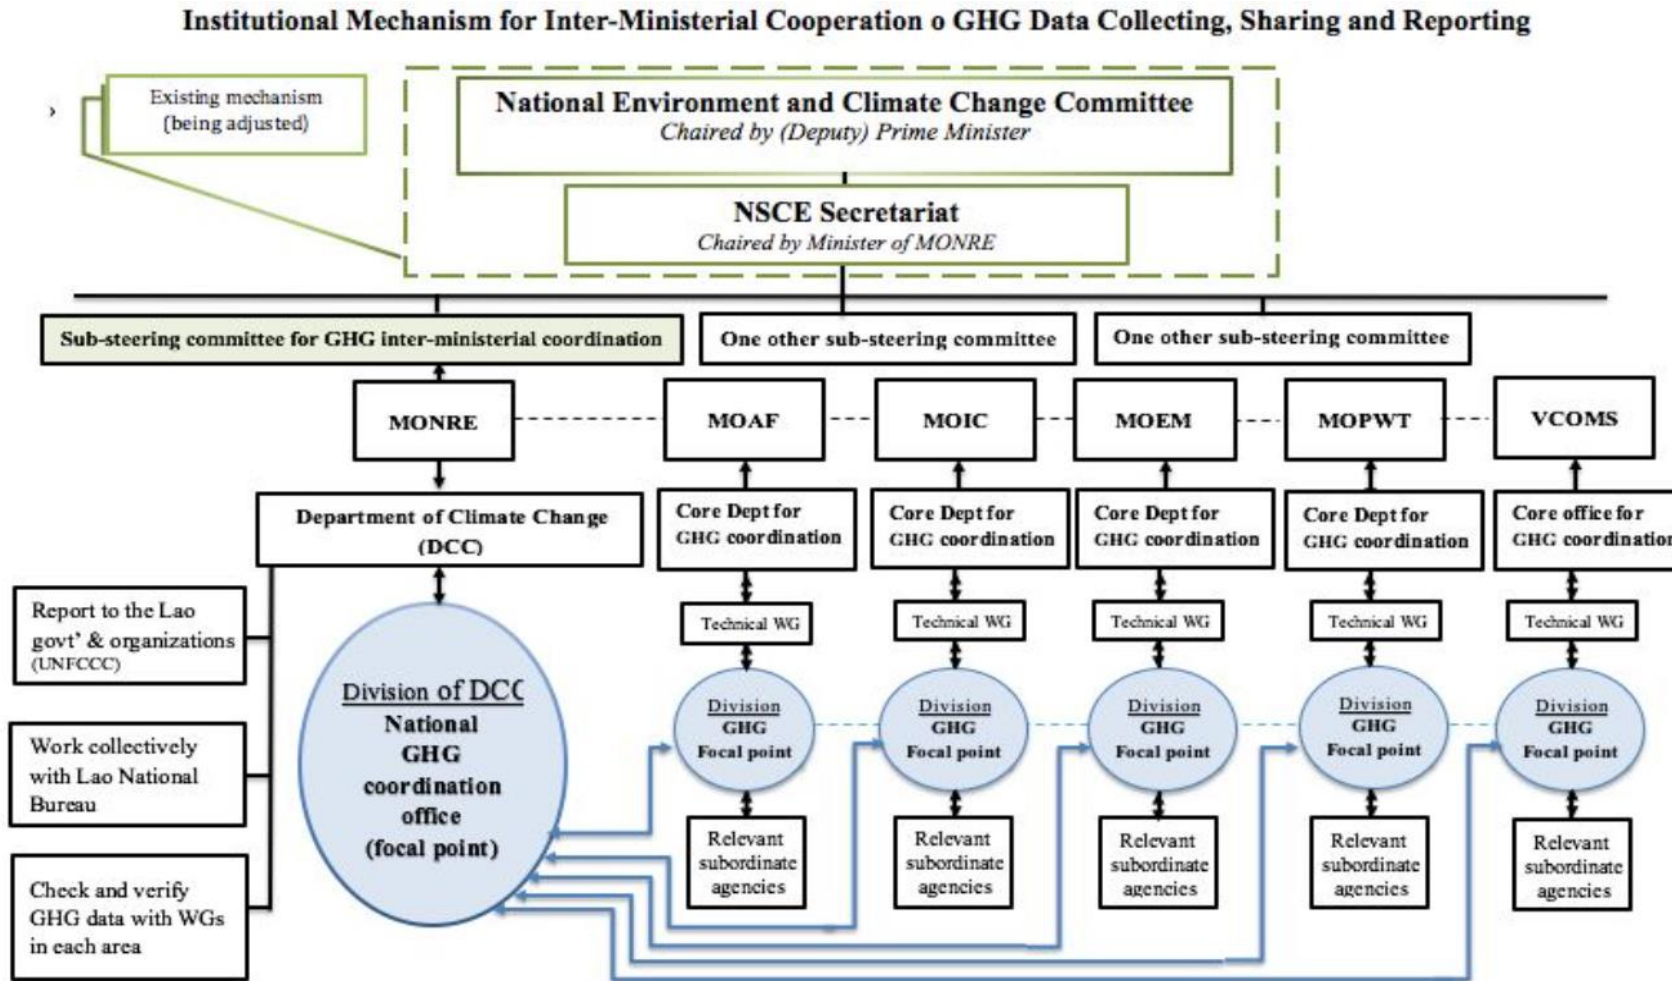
Institutional Mechanism for Inter-Ministerial Cooperation o GHG Data Collecting, Sharing and Reporting

Existing mechanism (being adjusted)

National Environment and Climate Change Committee
Chaired by (Deputy) Prime Minister

NSCE Secretariat
Chaired by Minister of MONRE

Sub-steering committee for GHG inter-ministerial coordination

One other sub-steering committee

One other sub-steering committee

MONRE

MOAF

MOIC

MOEM

MOPWT

VCOMS

Department of Climate Change (DCC)

Core Dept for GHG coordination

Core Dept for GHG coordination

Core Dept for GHG coordination

Core Dept for GHG coordination

Core office for GHG coordinatio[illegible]

Technical WG

Technical WG

Technical WG

Technical WG

Technical WG

Report to the Lao govt' & organizations (UNFCCC)

Work collectively with Lao National Bureau

Check and verify GHG data with WGs in each area

Division of DC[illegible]
National GHG coordination office (focal point)

Division GHG Focal point

Division GHG Focal point

Division GHG Focal point

Division GHG Focal point

Division GHG Focal point

Relevant subordinate agencies

Relevant subordinate agencies

Relevant subordinate agencies

Relevant subordinate agencies

Relevant subordinate agencies